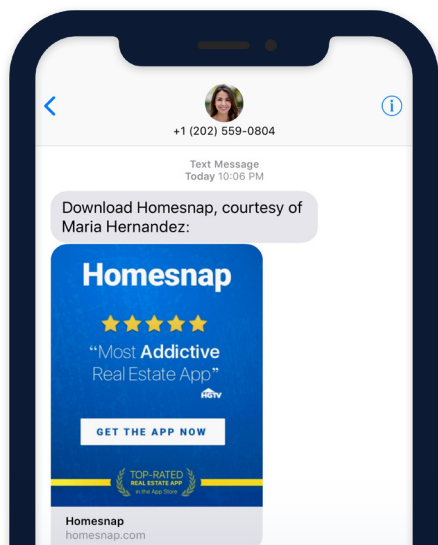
+1 (202) 559-0804

Text Message
Today 10:06 PM

Download Homesnap, courtesy of Maria Hernandez:

Homesnap

“Most Addictive Real Estate App”

HGTV

GET THE APP NOW

TOP-RATED
REAL ESTATE APP
in the App Store

Homesnap
homesnap.com